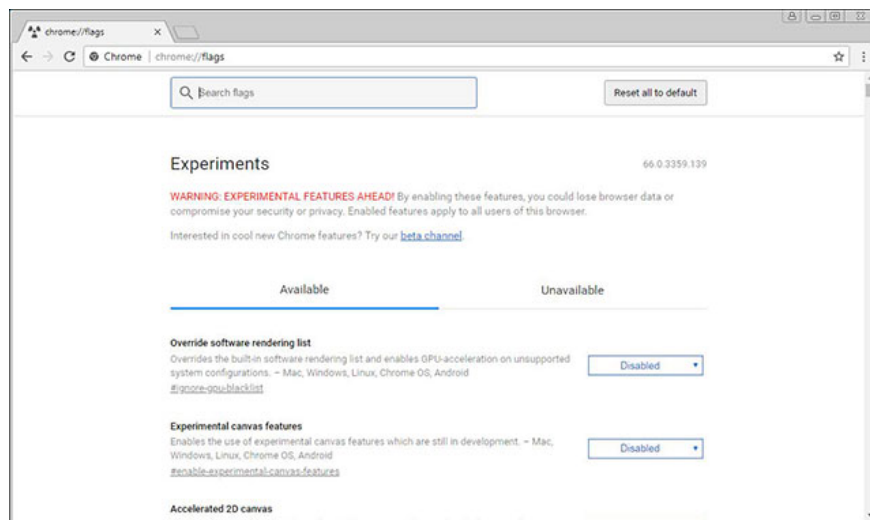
chrome://flags ×

Chrome | chrome://flags

Search flags

Reset all to default

Experiments

66.0.3359.139

WARNING: EXPERIMENTAL FEATURES AHEAD! By enabling these features, you could lose browser data or compromise your security or privacy. Enabled features apply to all users of this browser.

Interested in cool new Chrome features? Try our beta channel.

Available

Unavailable

Override software rendering list
Overrides the built-in software rendering list and enables GPU-acceleration on unsupported system configurations. – Mac, Windows, Linux, Chrome OS, Android
#ignore-gpu-blacklist

Disabled

Experimental canvas features
Enables the use of experimental canvas features which are still in development. – Mac, Windows, Linux, Chrome OS, Android
#enable-experimental-canvas-features

Disabled

Accelerated 2D canvas